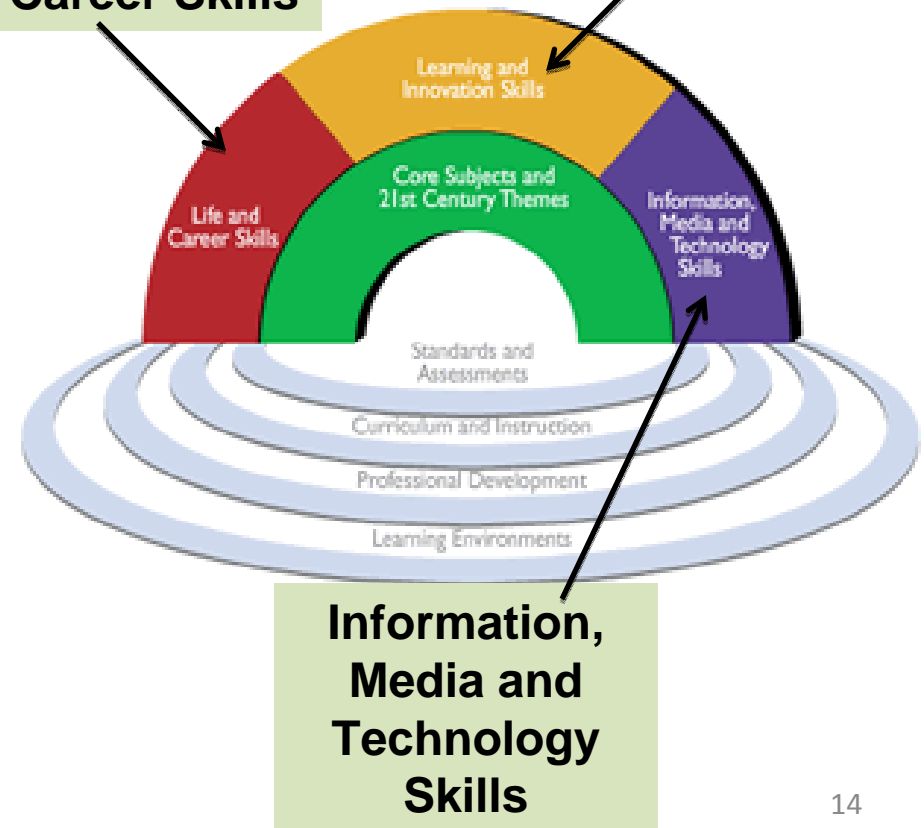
Career Skills

Learning and Innovation Skills

Core Subjects and 21st Century Themes

Life and Career Skills

Information, Media and Technology Skills

Standards and Assessments

Curriculum and Instruction

Professional Development

Learning Environments

Information, Media and Technology Skills

14